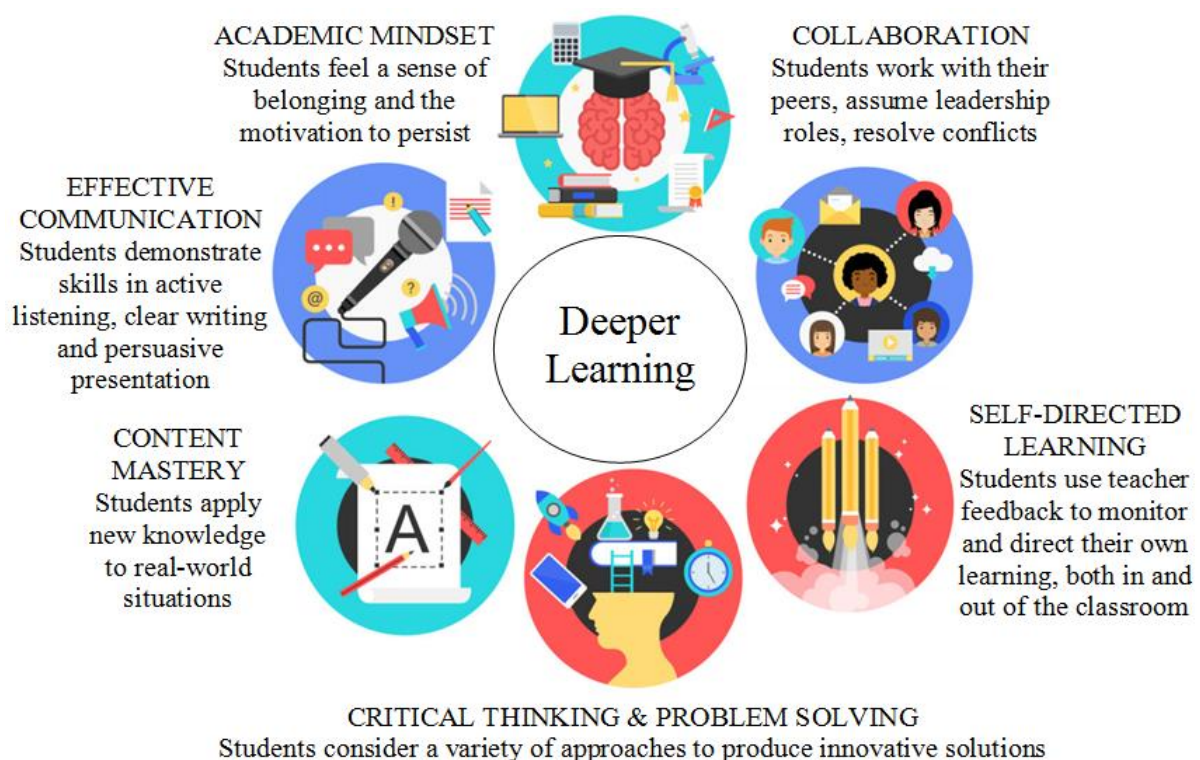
ACADEMIC MINDSET
Students feel a sense of belonging and the motivation to persist

COLLABORATION
Students work with their peers, assume leadership roles, resolve conflicts

EFFECTIVE COMMUNICATION
Students demonstrate skills in active listening, clear writing and persuasive presentation

Deeper Learning

SELF-DIRECTED LEARNING
Students use teacher feedback to monitor and direct their own learning, both in and out of the classroom

CONTENT MASTERY
Students apply new knowledge to real-world situations

A

CRITICAL THINKING & PROBLEM SOLVING
Students consider a variety of approaches to produce innovative solutions